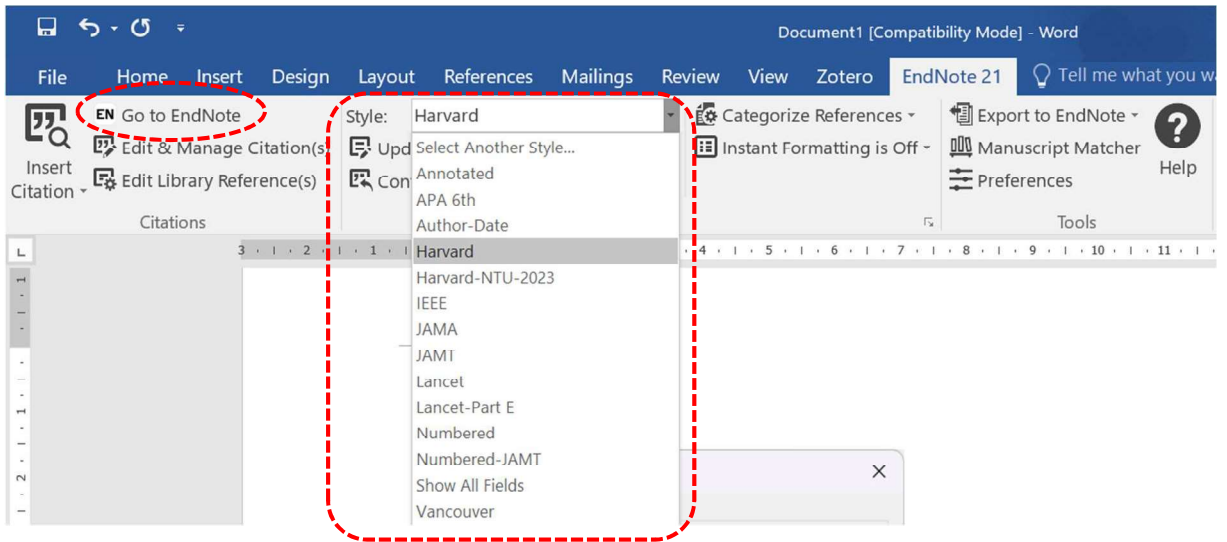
Document1 [Compatibility Mode] - Word

File Home Insert Design Layout References Mailings Review View Zotero EndNote 21 Tell me what you w

Insert Citation

EN Go to EndNote

Edit & Manage Citation(s

Edit Library Reference(s)

Citations

Style: Harvard

Upd

Con

Select Another Style...
Annotated
APA 6th
Author-Date
Harvard
Harvard-NTU-2023
IEEE
JAMA
JAMT
Lancet
Lancet-Part E
Numbered
Numbered-JAMT
Show All Fields
Vancouver

Categorize References

Instant Formatting is Off

Export to EndNote

Manuscript Matcher

Preferences

Tools

Help

3 · 2 · 1 · 4 · 5 · 6 · 7 · 8 · 9 · 10 · 11

1 1 2

L

×